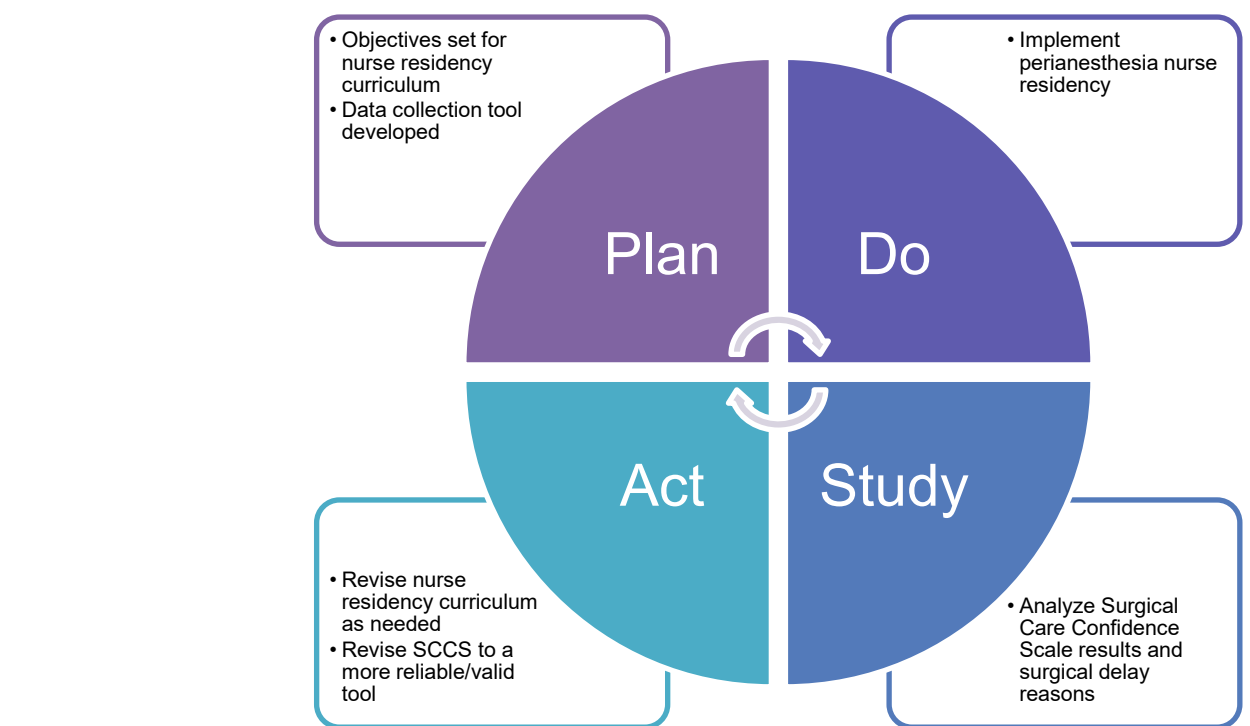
• Objectives set for nurse residency curriculum
• Data collection tool developed

• Implement perianesthesia nurse residency

Plan

Do

Act

Study

• Revise nurse residency curriculum as needed
• Revise SCCS to a more reliable/valid tool

• Analyze Surgical Care Confidence Scale results and surgical delay reasons